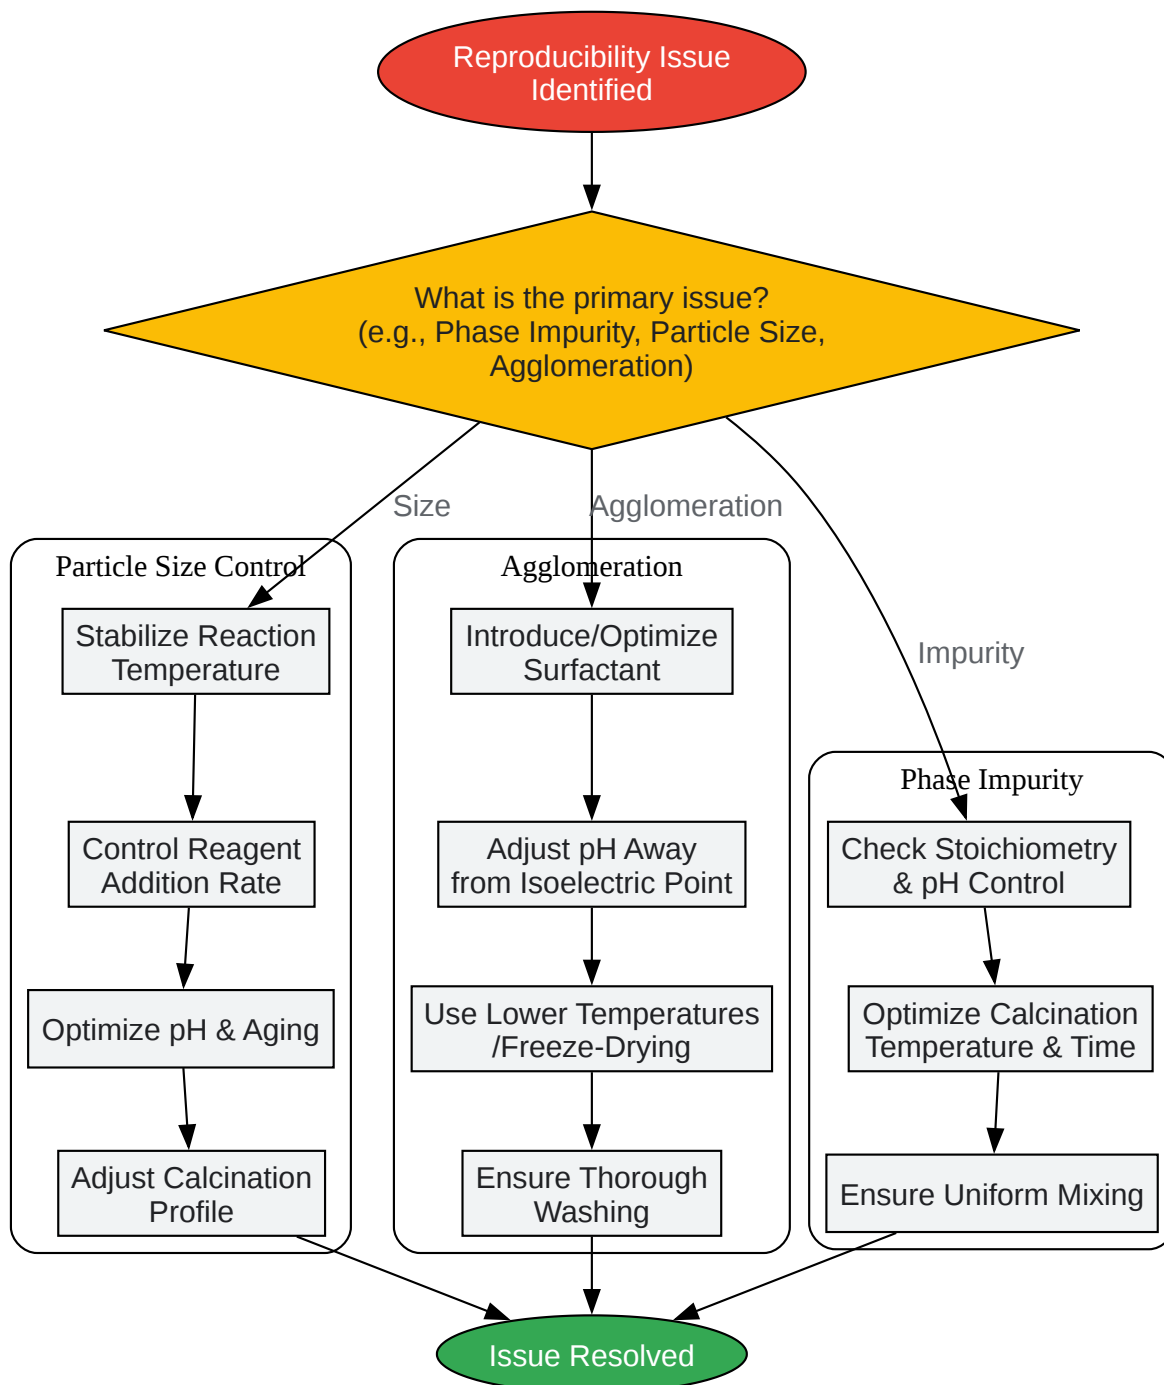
Reproducibility Issue Identified

What is the primary issue? (e.g., Phase Impurity, Particle Size, Agglomeration)

Size

Agglomeration

Impurity

Particle Size Control

Stabilize Reaction Temperature

Control Reagent Addition Rate

Optimize pH & Aging

Adjust Calcination Profile

Agglomeration

Introduce/Optimize Surfactant

Adjust pH Away from Isoelectric Point

Use Lower Temperatures /Freeze-Drying

Ensure Thorough Washing

Phase Impurity

Check Stoichiometry & pH Control

Optimize Calcination Temperature & Time

Ensure Uniform Mixing

Issue Resolved